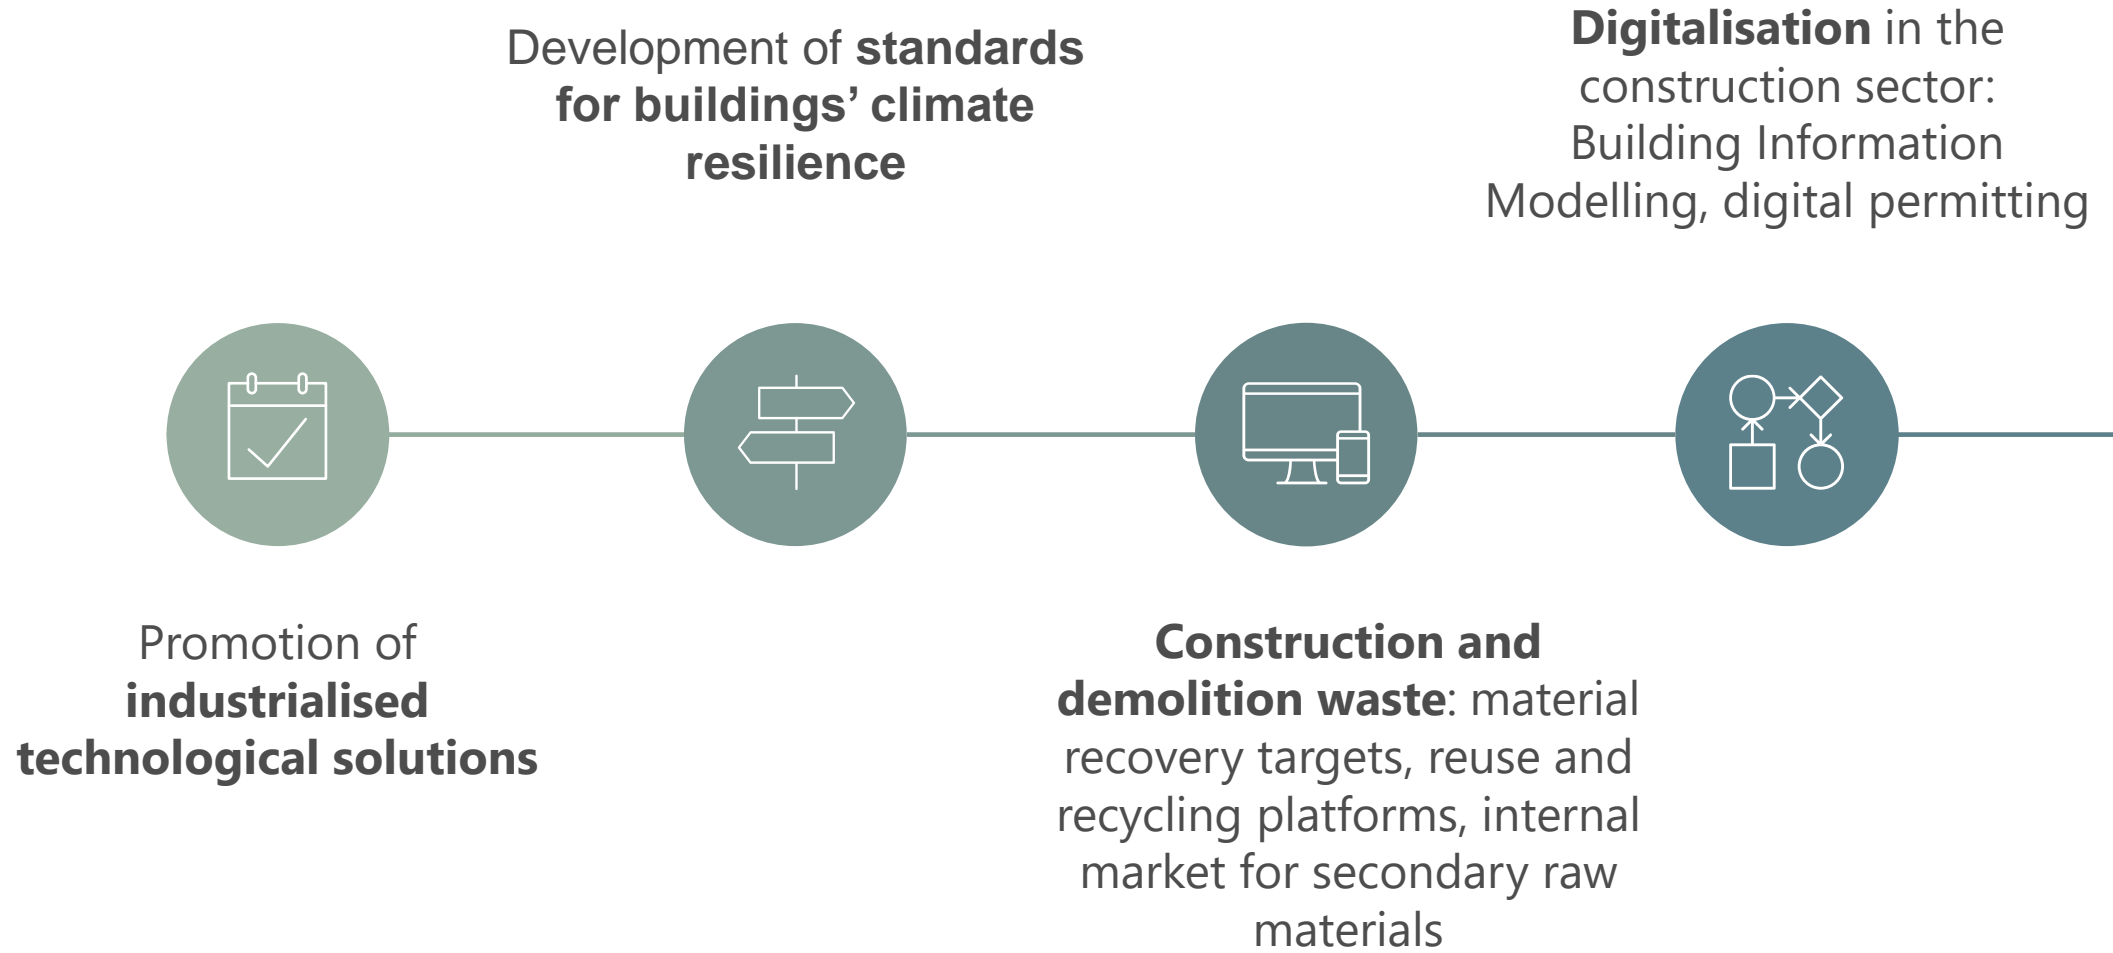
Development of standards for buildings’ climate resilience

Digitalisation in the construction sector: Building Information Modelling, digital permitting

Promotion of industrialised technological solutions

Construction and demolition waste: material recovery targets, reuse and recycling platforms, internal market for secondary raw materials